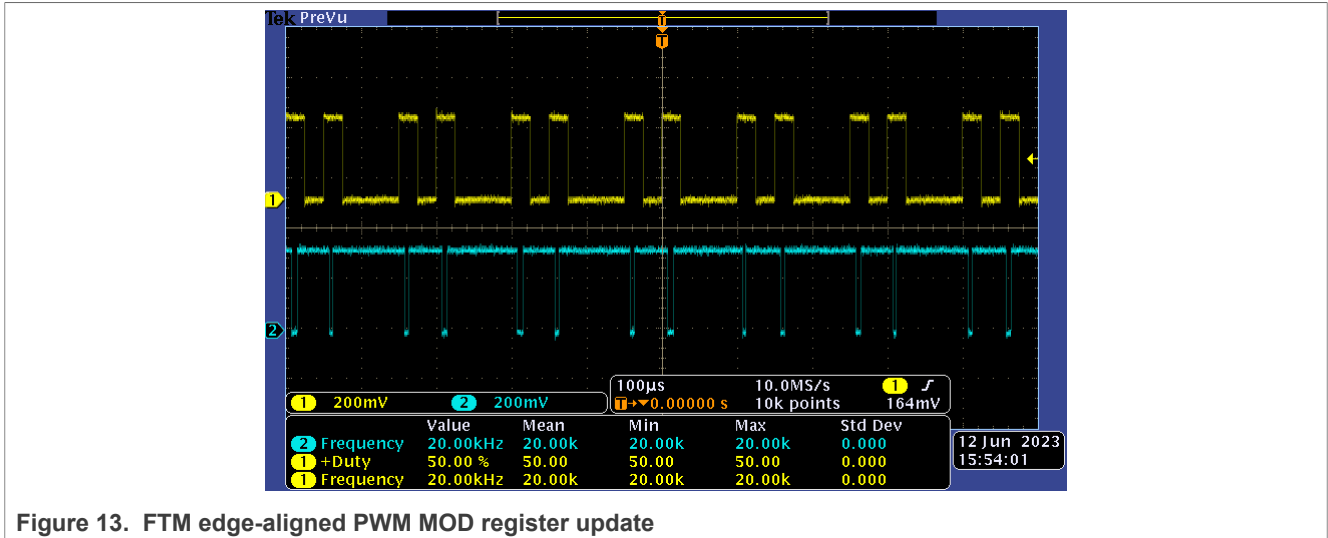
Tek PreVu

T

1

2

1 200mV 2 200mV

100µs 10.0MS/s 1 ʃ
T→▼0.00000 s 10k points 164mV

| | Value | Mean | Min | Max | Std Dev |
|---|---|---|---|---|---|
| 2 Frequency | 20.00kHz | 20.00k | 20.00k | 20.00k | 0.000 |
| 1 +Duty | 50.00 % | 50.00 | 50.00 | 50.00 | 0.000 |
| 1 Frequency | 20.00kHz | 20.00k | 20.00k | 20.00k | 0.000 |

12 Jun 2023
15:54:01

Figure 13. FTM edge-aligned PWM MOD register update